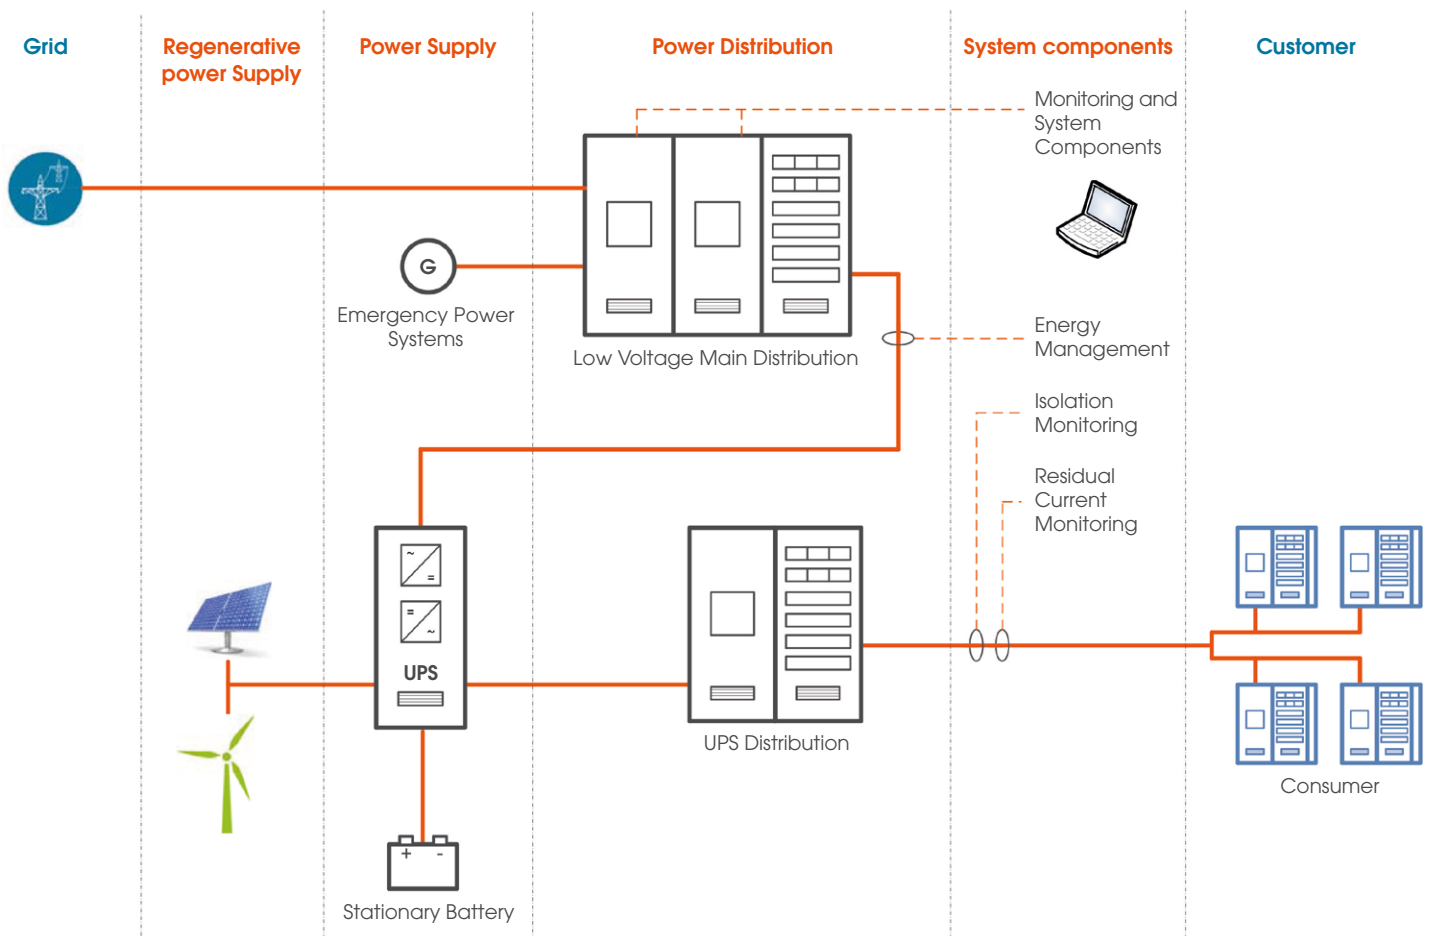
Grid

Regenerative power Supply

Power Supply

Power Distribution

System components

Customer

Monitoring and System Components

G

Emergency Power Systems

Low Voltage Main Distribution

Energy Management

Isolation Monitoring

Residual Current Monitoring

~
=

=
~

UPS

UPS Distribution

Consumer

+ -

Stationary Battery